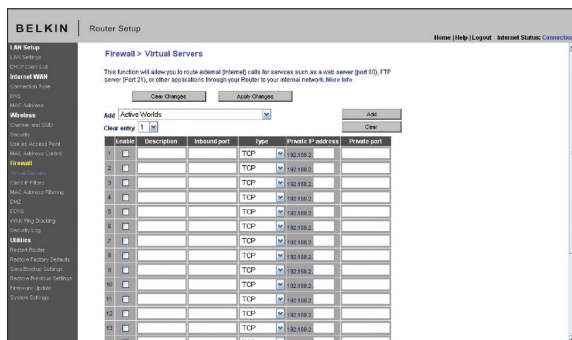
BELKIN | Router Setup

Home | Help | Logout Internet Status: Connected

LAN Setup
LAN Settings
DHCP Client List
Internet WAN
Connection Type
DNS
MAC Address
Wireless
Channel and SSID
Security
Use as Access Point
MAC Address Control
Firewall
Virtual Servers
Client IP Filters
MAC Address Filtering
DMZ
DDNS
WAN Ping Blocking
Security Log
Utilities
Restart Router
Restore Factory Defaults
Save/Backup Settings
Restore Previous Settings
Firmware Update
System Settings

Firewall > Virtual Servers

This function will allow you to route external (Internet) calls for services such as a web server (port 80), FTP server (Port 21), or other applications through your Router to your internal network. More Info

Clear Changes | Apply Changes

Add Active Worlds | Add
Clear entry 1 | Clear

| | Enable | Description | Inbound port | Type | Private IP address | Private port |
|---|---|---|---|---|---|---|
| 1 | | | | TCP | 192.168.2. | |
| 2 | | | | TCP | 192.168.2. | |
| 3 | | | | TCP | 192.168.2. | |
| 4 | | | | TCP | 192.168.2. | |
| 5 | | | | TCP | 192.168.2. | |
| 6 | | | | TCP | 192.168.2. | |
| 7 | | | | TCP | 192.168.2. | |
| 8 | | | | TCP | 192.168.2. | |
| 9 | | | | TCP | 192.168.2. | |
| 10 | | | | TCP | 192.168.2. | |
| 11 | | | | TCP | 192.168.2. | |
| 12 | | | | TCP | 192.168.2. | |
| 13 | | | | TCP | 192.168.2. | |